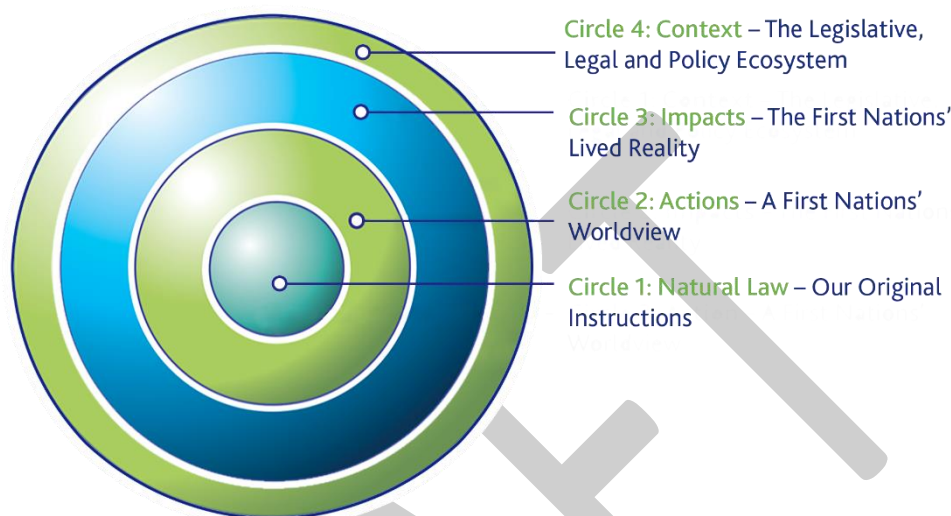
Circle 4: Context – The Legislative, Legal and Policy Ecosystem

Circle 3: Impacts – The First Nations' Lived Reality

Circle 2: Actions – A First Nations' Worldview

Circle 1: Natural Law – Our Original Instructions